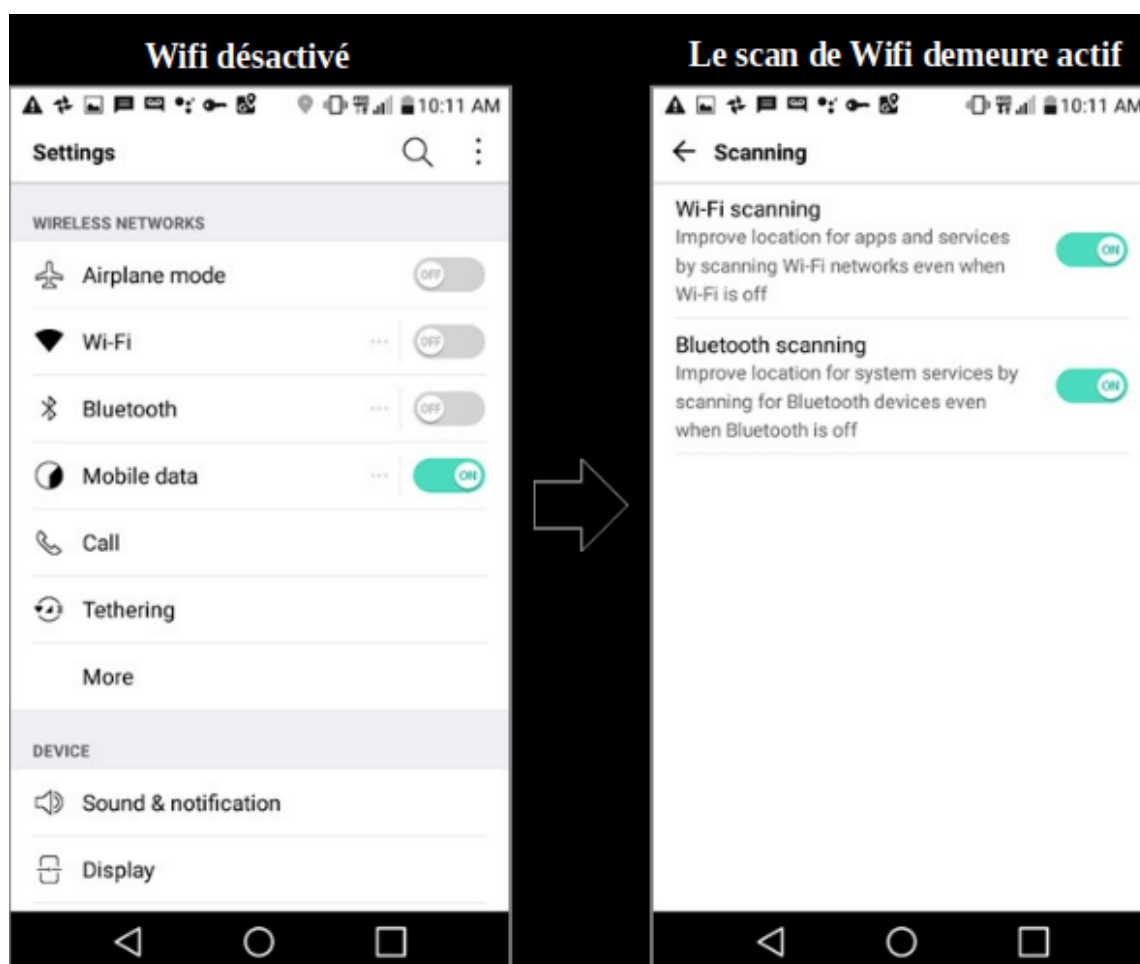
Wifi désactivé

10:11 AM

Settings

WIRELESS NETWORKS

Airplane mode OFF

Wi-Fi OFF

Bluetooth OFF

Mobile data ON

Call

Tethering

More

DEVICE

Sound & notification

Display

Le scan de Wifi demeure actif

10:11 AM

Scanning

Wi-Fi scanning
Improve location for apps and services by scanning Wi-Fi networks even when Wi-Fi is off
ON

Bluetooth scanning
Improve location for system services by scanning for Bluetooth devices even when Bluetooth is off
ON